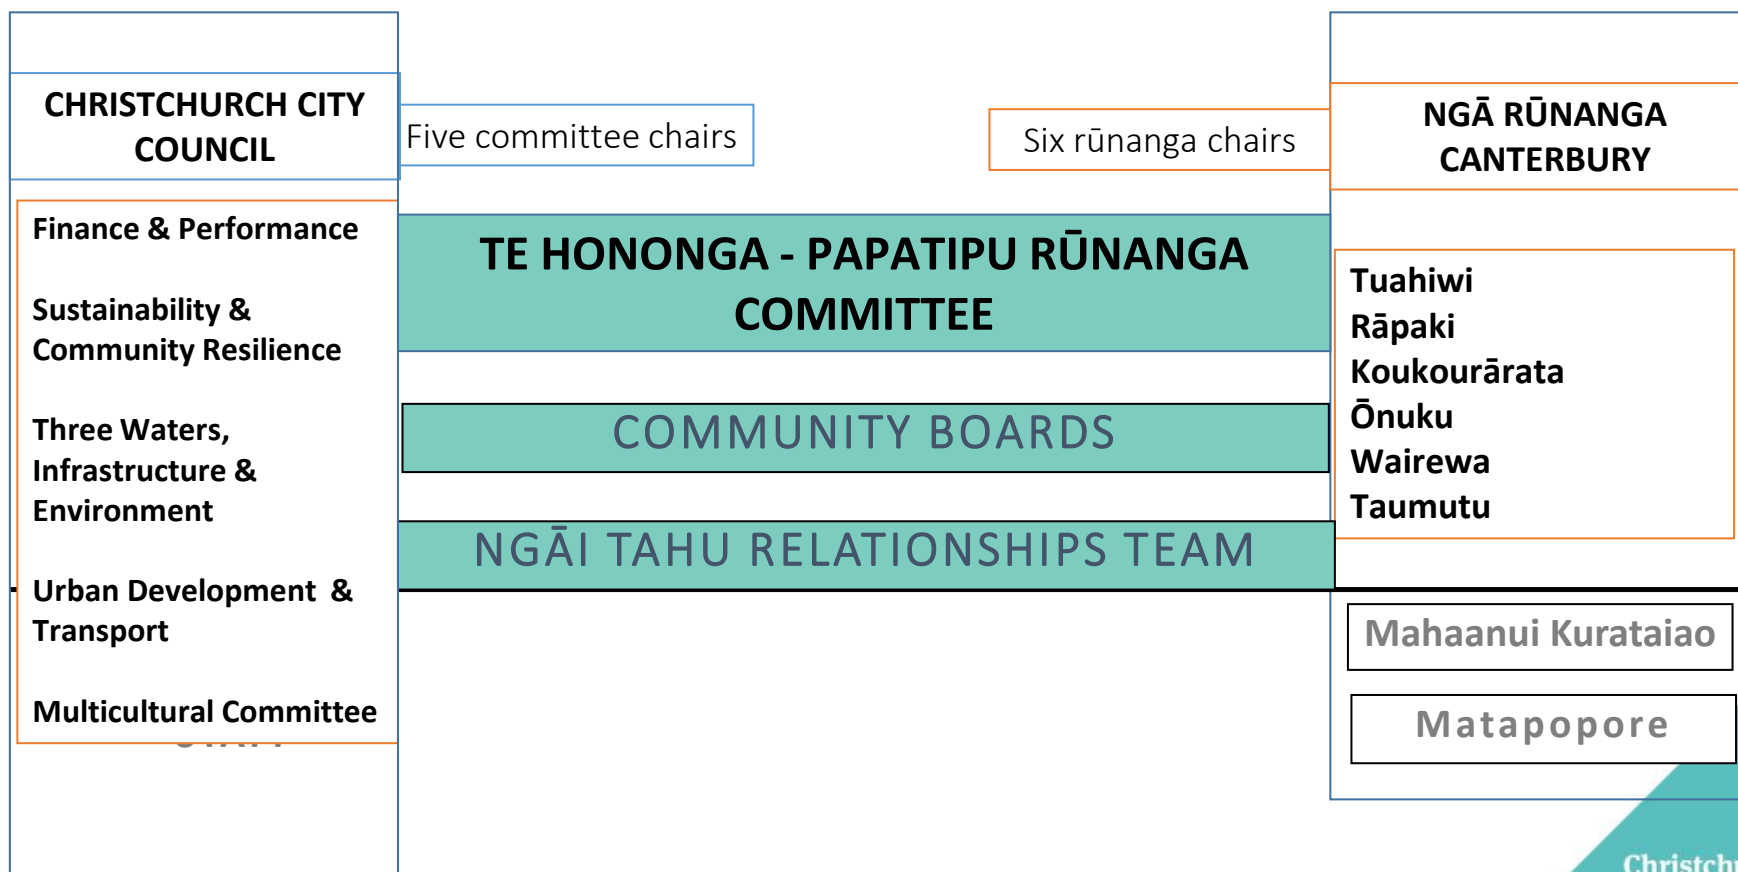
CHRISTCHURCH CITY COUNCIL

Five committee chairs

Six rūnanga chairs

NGĀ RŪNANGA CANTERBURY

Finance & Performance

Sustainability & Community Resilience

Three Waters, Infrastructure & Environment

Urban Development & Transport

Multicultural Committee

TE HONONGA - PAPATIPU RŪNANGA COMMITTEE

COMMUNITY BOARDS

NGĀI TAHU RELATIONSHIPS TEAM

Tuahiwi
Rāpaki
Koukourārata
Ōnuku
Wairewa
Taumutu

Mahaanui Kurataiao

Matapopore

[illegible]

Christch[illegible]